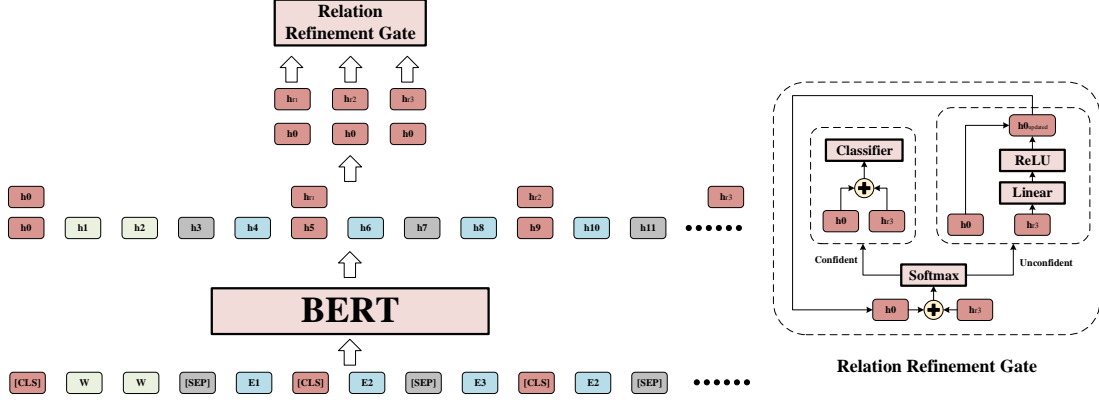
Relation Refinement Gate

$h_{r1}$ $h_{r2}$ $h_{r3}$

h0 h0 h0

h0 $h_{r1}$ $h_{r2}$ $h_{r3}$

h0 h1 h2 h3 h4 h5 h6 h7 h8 h9 h10 h11 ••••••

BERT

[CLS] W W [SEP] E1 [CLS] E2 [SEP] E3 [CLS] E2 [SEP] ••••••

Classifier

h0 $h_{r3}$

$h0_{updated}$

ReLU

Linear

h0 $h_{r3}$

Confident

Softmax

Unconfident

h0 $h_{r3}$

Relation Refinement Gate